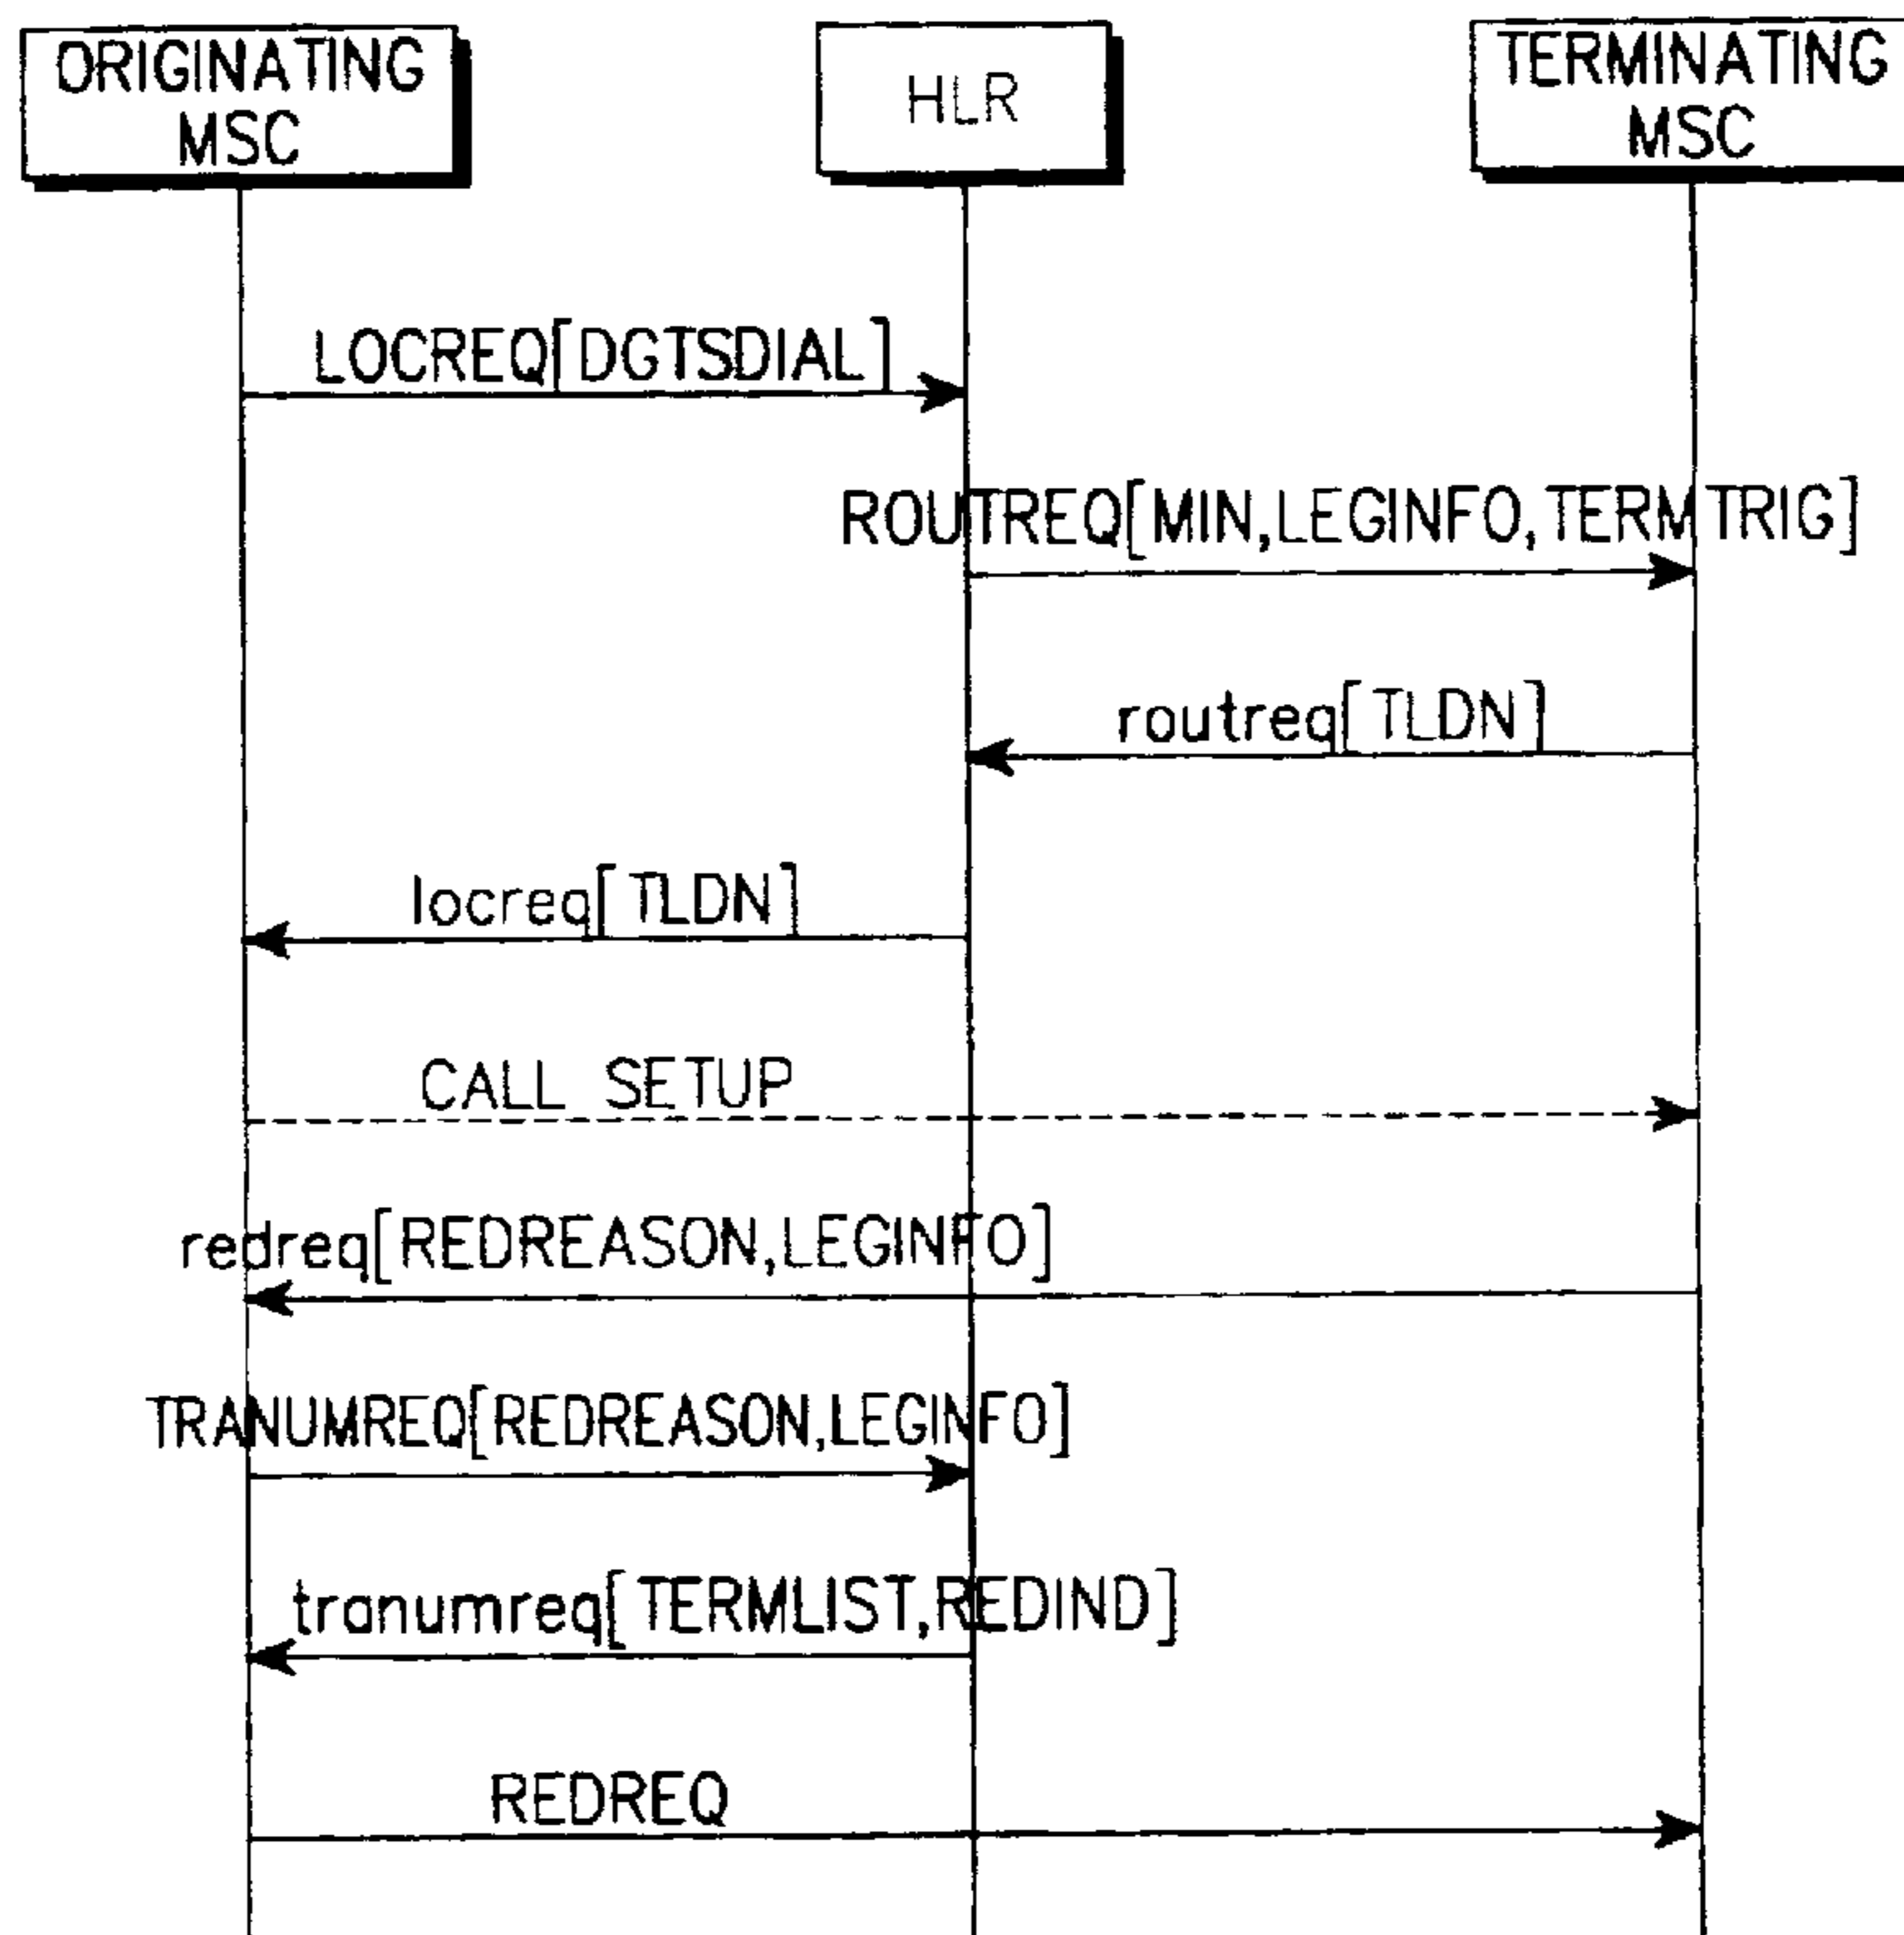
ORIGINATING MSC

HLR

TERMINATING MSC

LOCREQ[DGTSDIAL]

ROUTREQ[MIN,LEGINFO,TERMTRIG]

routreq[TLDN]

locreq[TLDN]

CALL SETUP

redreq[REDREASON,LEGINFO]

TRANUMREQ[REDREASON,LEGINFO]

tranumreq[TERMLIST,REDIND]

REDREQ